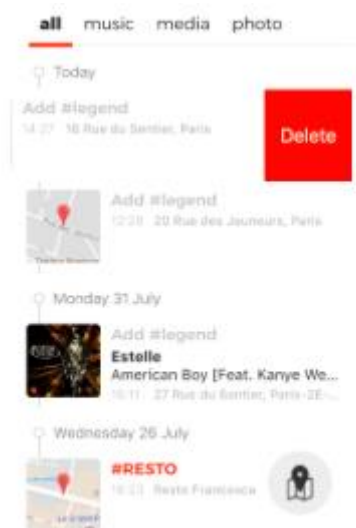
all music media photo

Today

Add #legend
14:27 16 Rue du Sentier, Paris

Delete

Add #legend
12:28 20 Rue des Jeuneurs, Paris

Monday 31 July

Add #legend
Estelle
American Boy [Feat. Kanye We...
16:11 27 Rue du Sentier, Paris 2E...

Wednesday 26 July

#RESTO
16:23 Resto Francesca